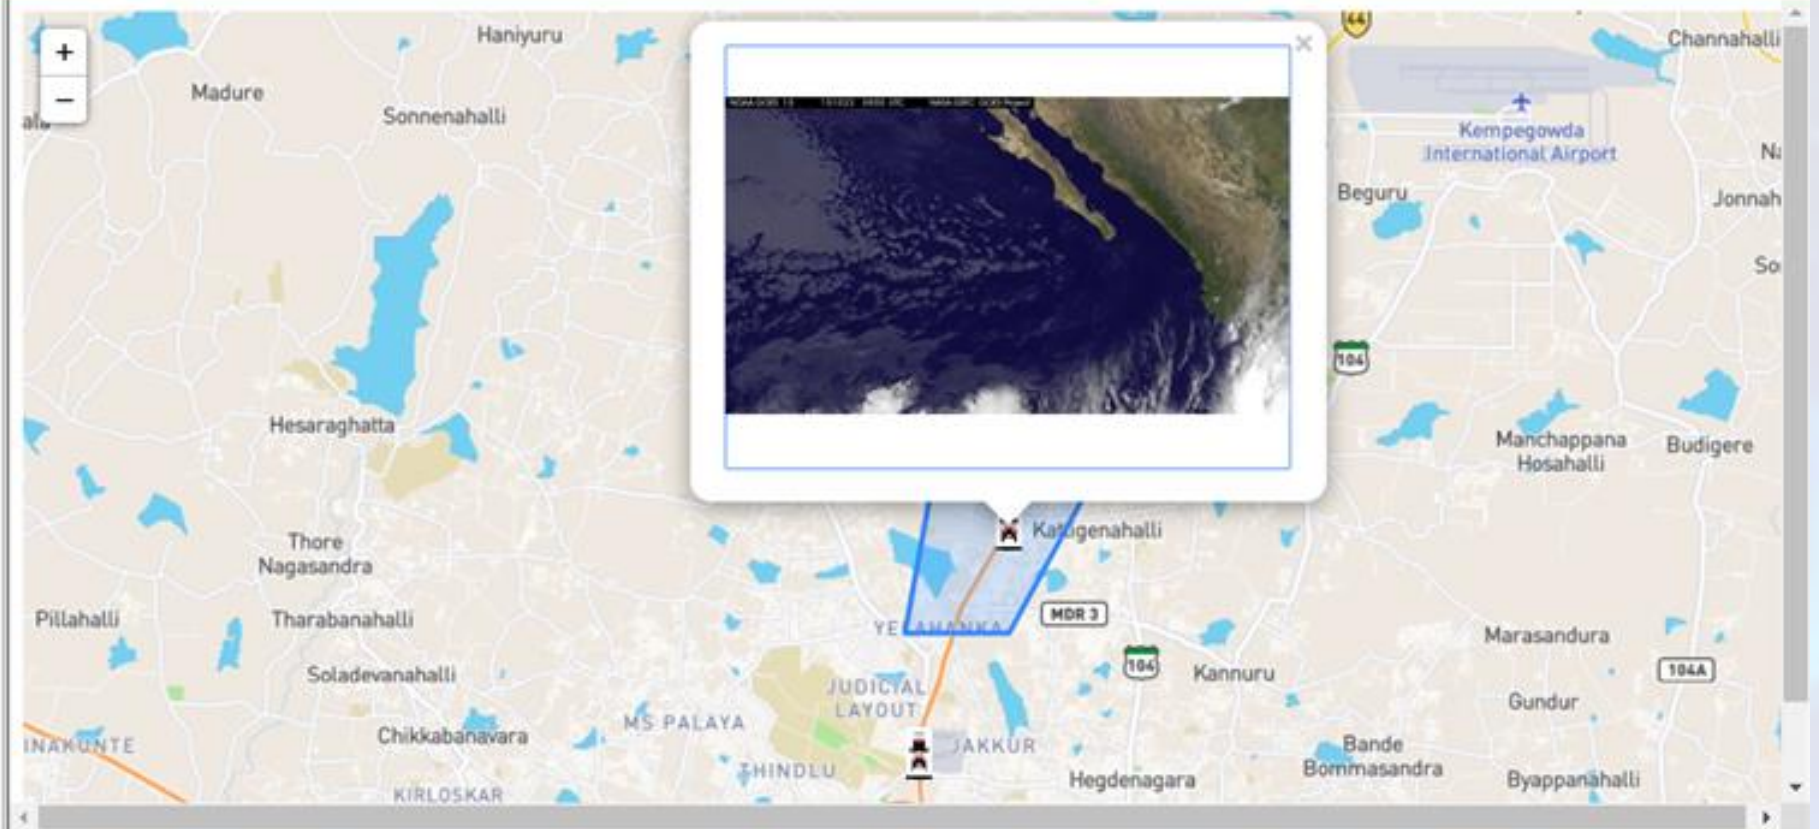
+
−
Haniyuru
Madure
Sonnenahalli
ala
×
44
Channahalli
Kempegowda International Airport
Beguru
Na
Jonnah
So
104
Hesaraghatta
Manchappana Hosahalli
Budigere
Katigenahalli
Thore Nagasandra
Pillahalli
Tharabanahalli
MDR 3
YELAHANKA
Marasandura
104
Kannuru
104A
Soladevanahalli
JUDICIAL LAYOUT
Gundur
INAKUNTE
Chikkabanavara
MS PALAYA
JAKKUR
Bande Bommasandra
THINDLU
Hegdenagara
Byappanahalli
KIRLOSKAR